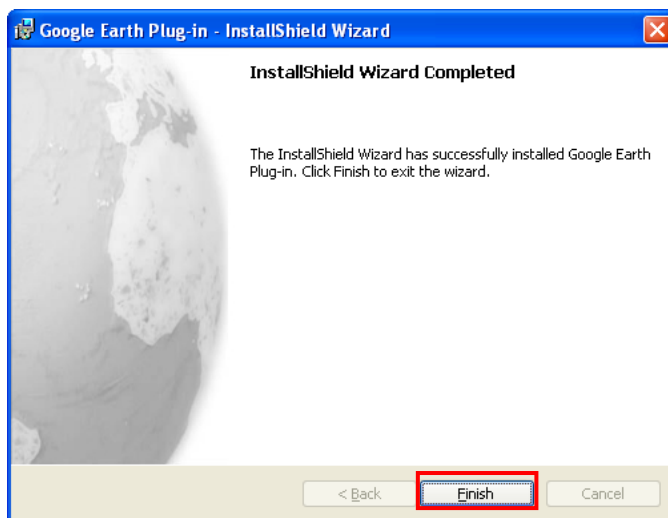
Google Earth Plug-in - InstallShield Wizard

InstallShield Wizard Completed

The InstallShield Wizard has successfully installed Google Earth Plug-in. Click Finish to exit the wizard.

< Back

Finish

Cancel